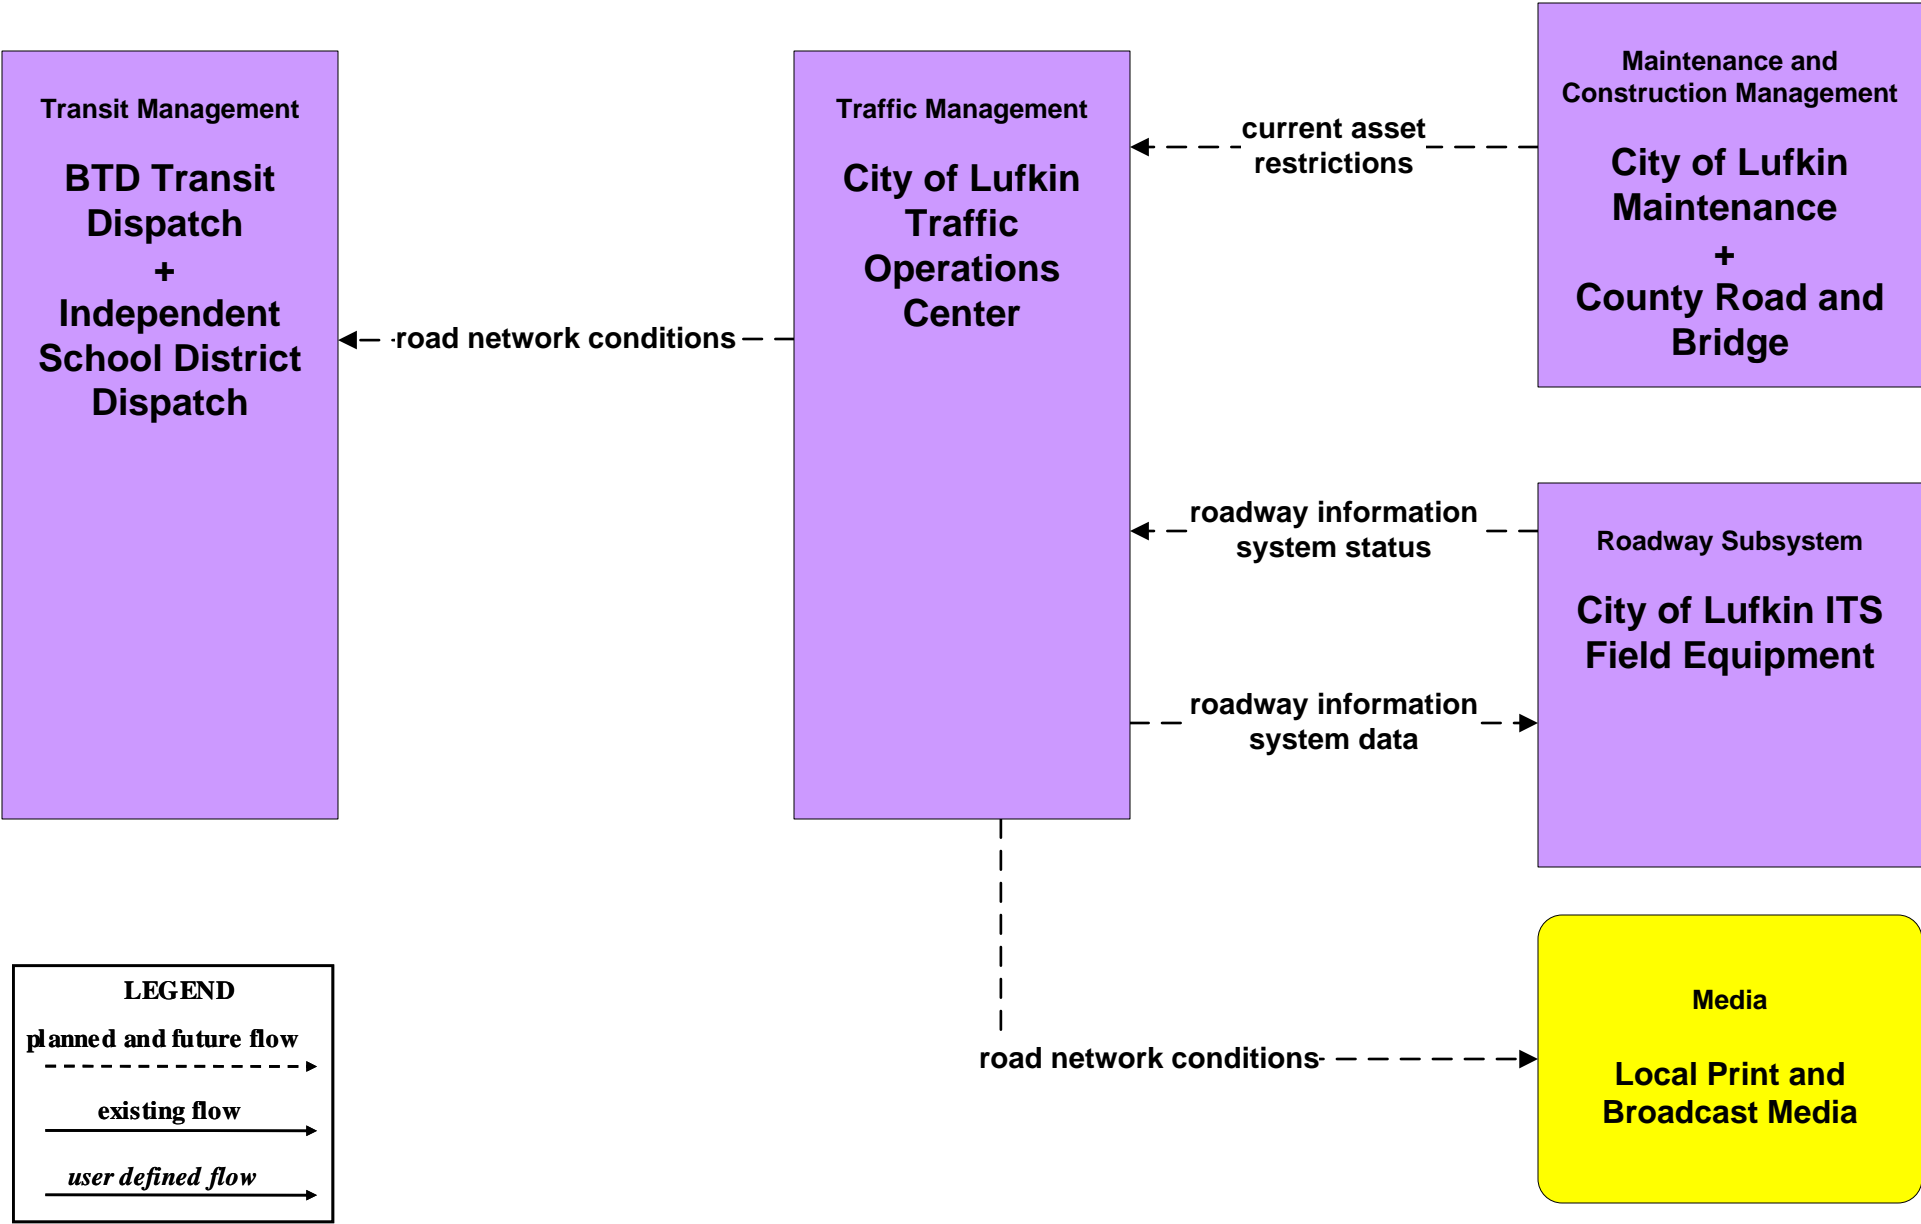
Transit Management

BTD Transit Dispatch + Independent School District Dispatch

road network conditions

Traffic Management

City of Lufkin Traffic Operations Center

current asset restrictions

Maintenance and Construction Management

City of Lufkin Maintenance + County Road and Bridge

roadway information system status

Roadway Subsystem

City of Lufkin ITS Field Equipment

roadway information system data

road network conditions

Media

Local Print and Broadcast Media

LEGEND

planned and future flow

existing flow

user defined flow